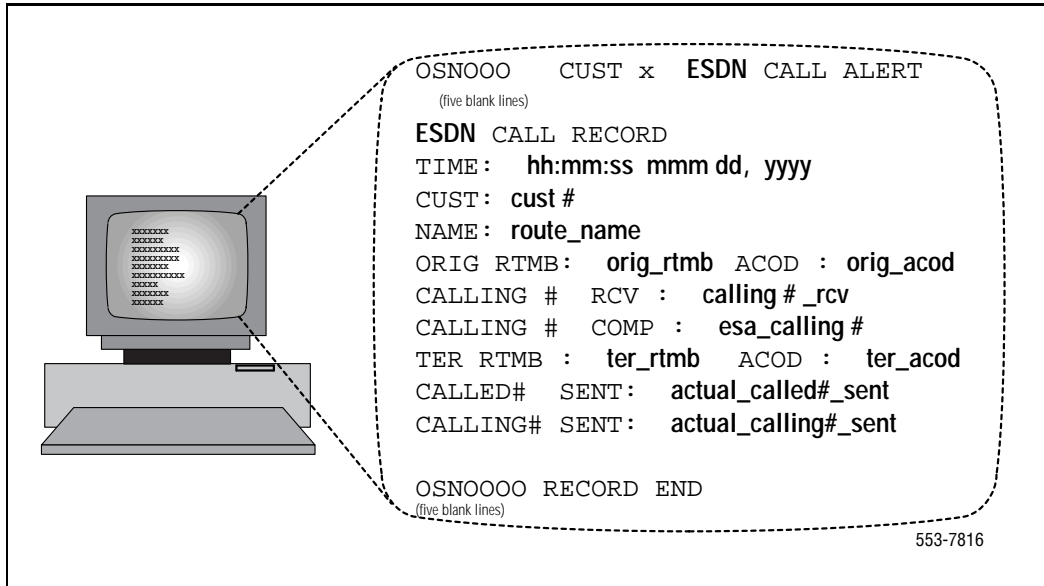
xxxxxxx
xxxxxx
xxxxxxxxx
xxxxxxxxx
xxxxxxx
xxxxxxxxxx
xxxxx
xxxxxxx
xxxxxx

OSNOOO CUST x ESDN CALL ALERT
(five blank lines)
ESDN CALL RECORD
TIME: hh:mm:ss mmm dd, yyyy
CUST: cust #
NAME: route_name
ORIG RTMB: orig_rtmb ACOD : orig_acod
CALLING # RCV : calling # _rcv
CALLING # COMP : esa_calling #
TER RTMB : ter_rtmb ACOD : ter_acod
CALLED# SENT: actual_called#_sent
CALLING# SENT: actual_calling#_sent

OSNOOOO RECORD END
(five blank lines)

553-7816